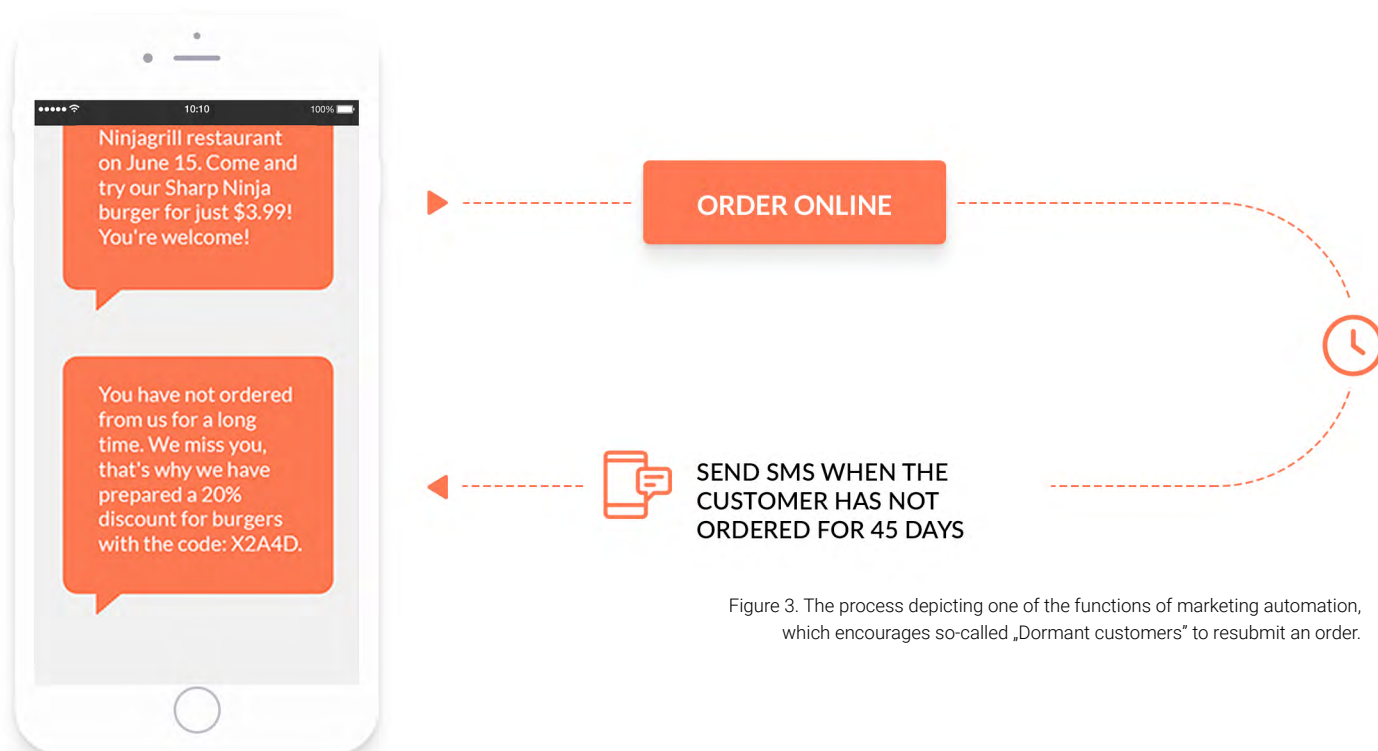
10:10
100%

Ninjagrill restaurant on June 15. Come and try our Sharp Ninja burger for just $3.99! You're welcome!

You have not ordered from us for a long time. We miss you, that's why we have prepared a 20% discount for burgers with the code: X2A4D.

ORDER ONLINE

SEND SMS WHEN THE CUSTOMER HAS NOT ORDERED FOR 45 DAYS

Figure 3. The process depicting one of the functions of marketing automation, which encourages so-called „Dormant customers" to resubmit an order.